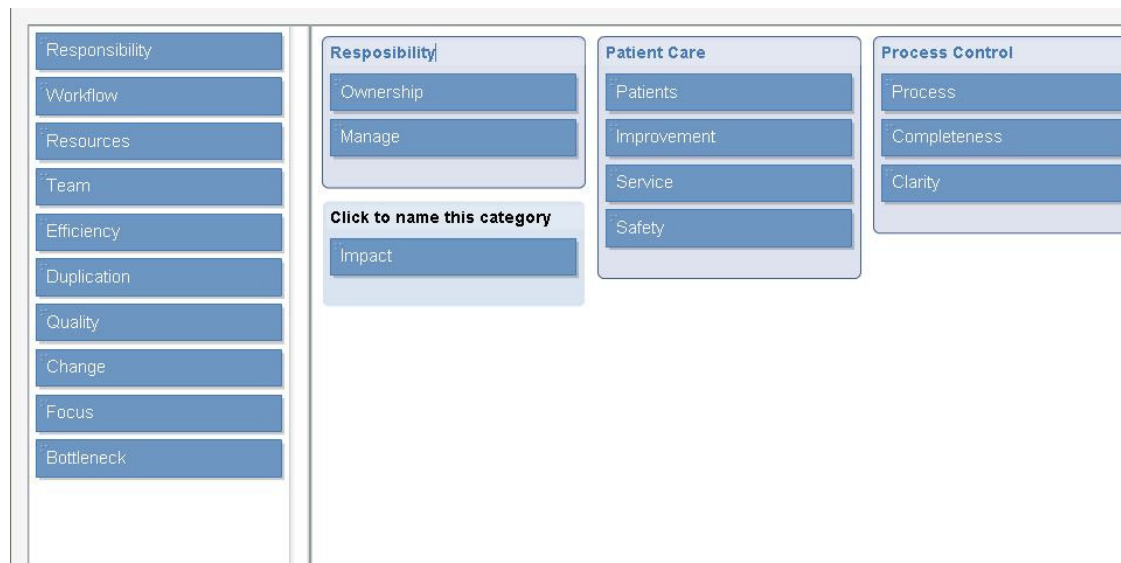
Responsibility
Workflow
Resources
Team
Efficiency
Duplication
Quality
Change
Focus
Bottleneck

Resposibility
Ownership
Manage

Click to name this category
Impact

Patient Care
Patients
Improvement
Service
Safety

Process Control
Process
Completeness
Clarity